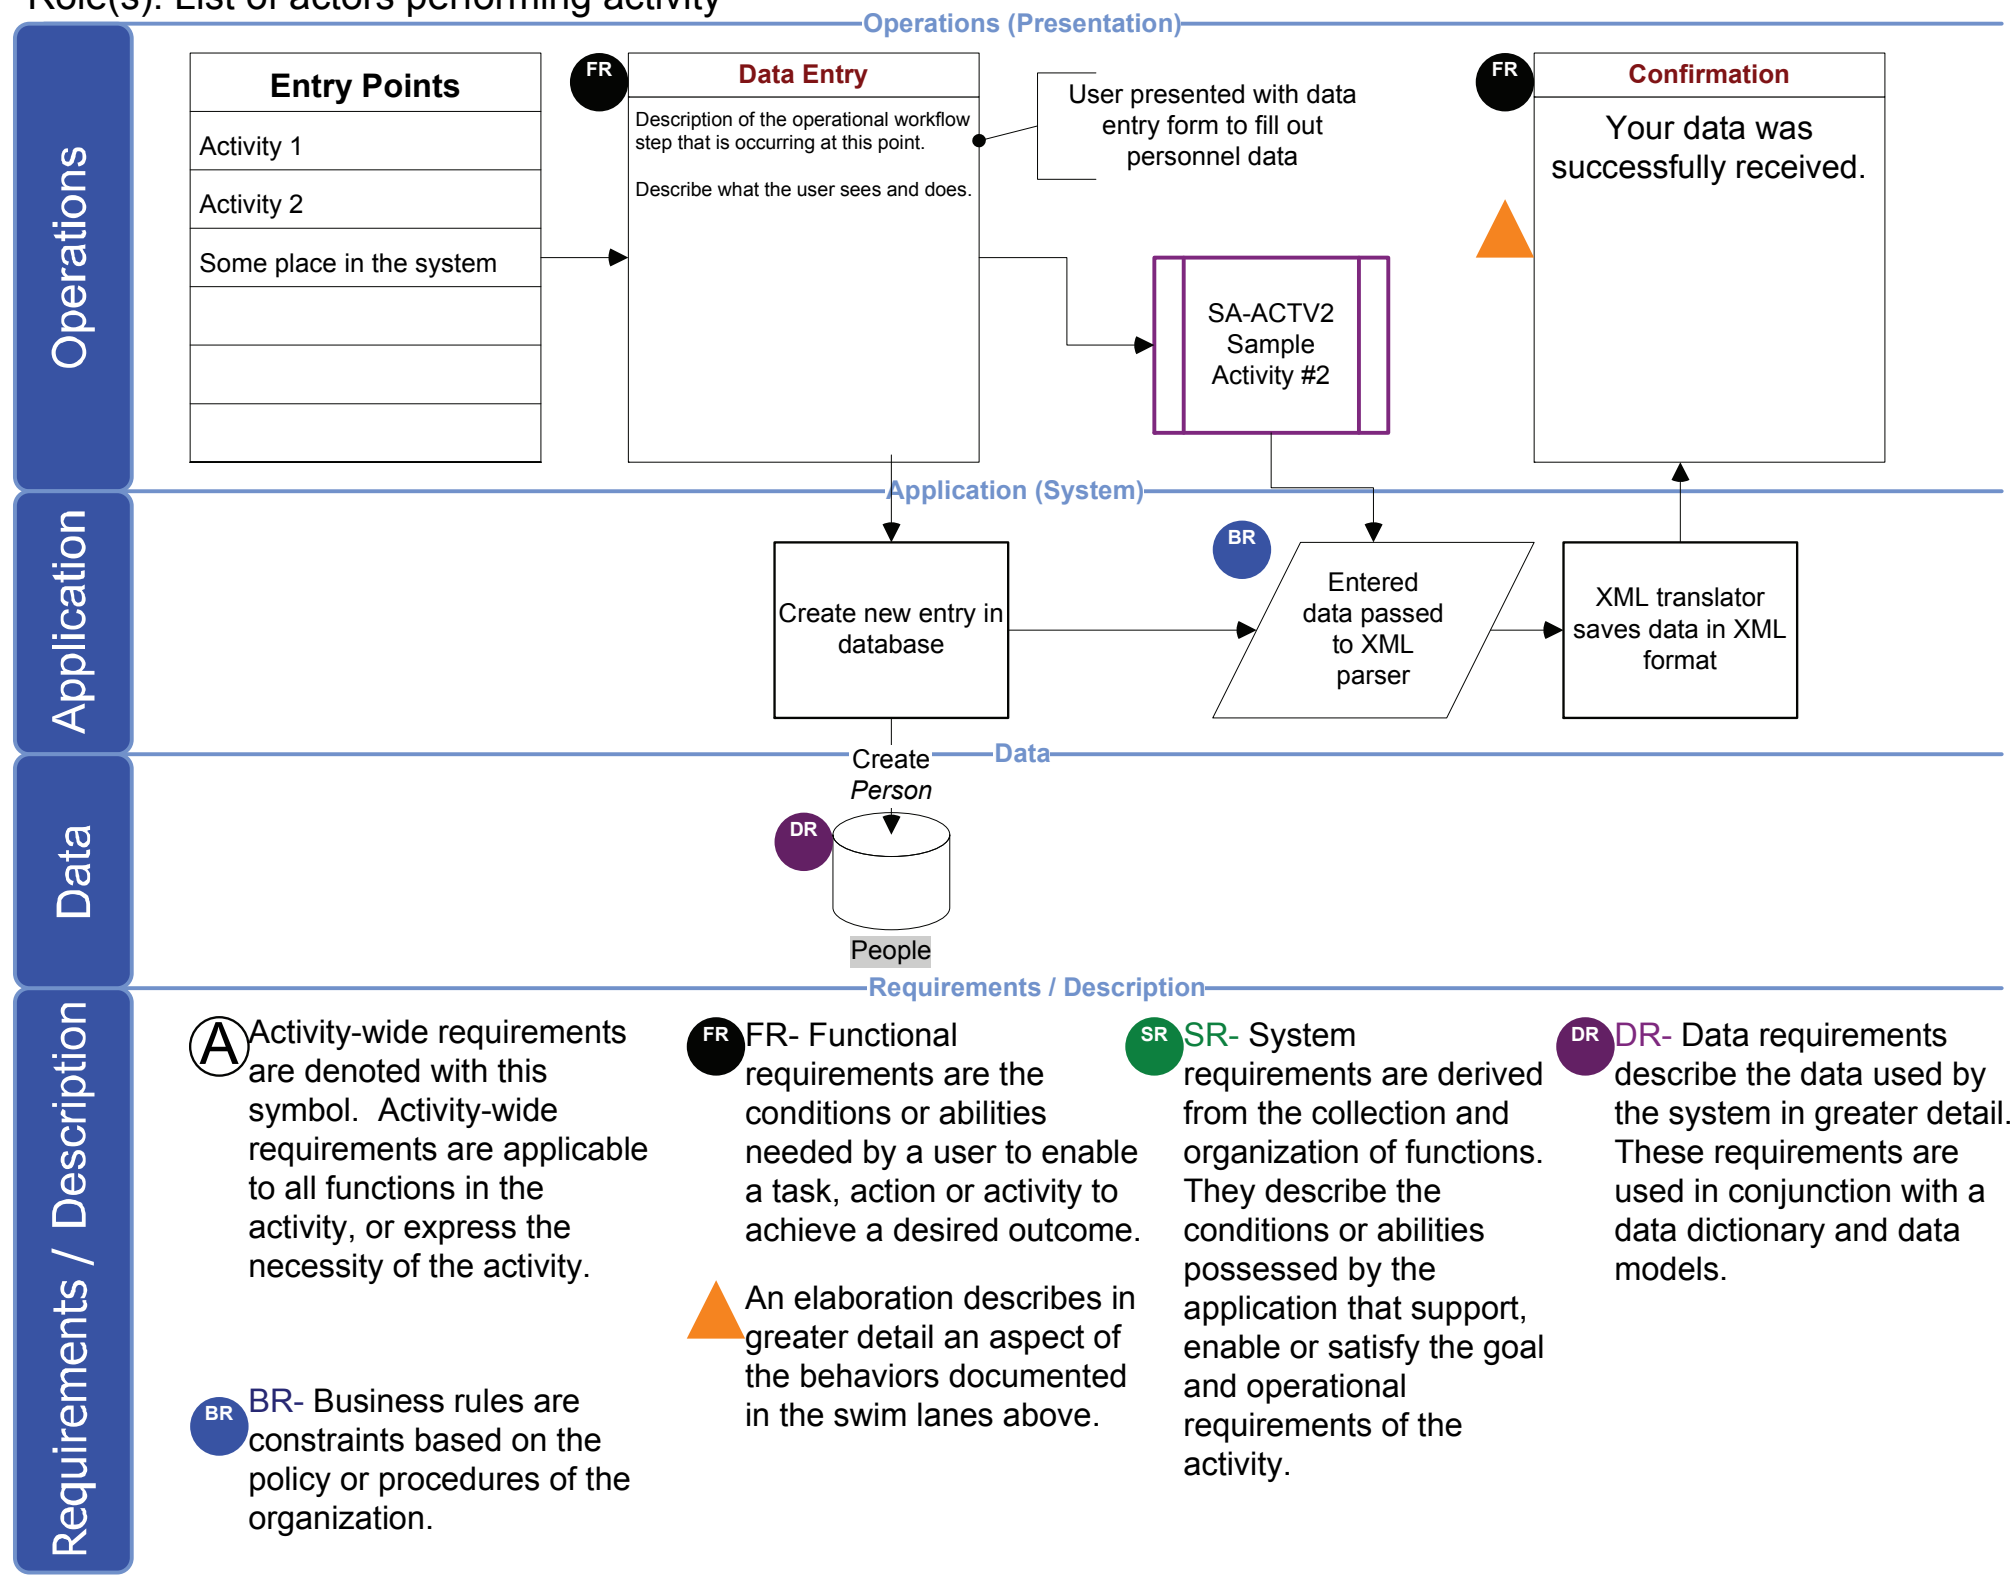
Role(s): List of actors performing activity

Operations (Presentation)

Operations

Entry Points

Activity 1

Activity 2

Some place in the system

FR

Data Entry

Description of the operational workflow step that is occurring at this point.

Describe what the user sees and does.

User presented with data entry form to fill out personnel data

SA-ACTV2 Sample Activity #2

FR

Confirmation

Your data was successfully received.

Application (System)

Application

Create new entry in database

BR

Entered data passed to XML parser

XML translator saves data in XML format

Data

Data

Create *Person*

DR

People

Requirements / Description

Requirements / Description

A Activity-wide requirements are denoted with this symbol. Activity-wide requirements are applicable to all functions in the activity, or express the necessity of the activity.

BR BR- Business rules are constraints based on the policy or procedures of the organization.

FR FR- Functional requirements are the conditions or abilities needed by a user to enable a task, action or activity to achieve a desired outcome.

An elaboration describes in greater detail an aspect of the behaviors documented in the swim lanes above.

SR SR- System requirements are derived from the collection and organization of functions. They describe the conditions or abilities possessed by the application that support, enable or satisfy the goal and operational requirements of the activity.

DR DR- Data requirements describe the data used by the system in greater detail. These requirements are used in conjunction with a data dictionary and data models.